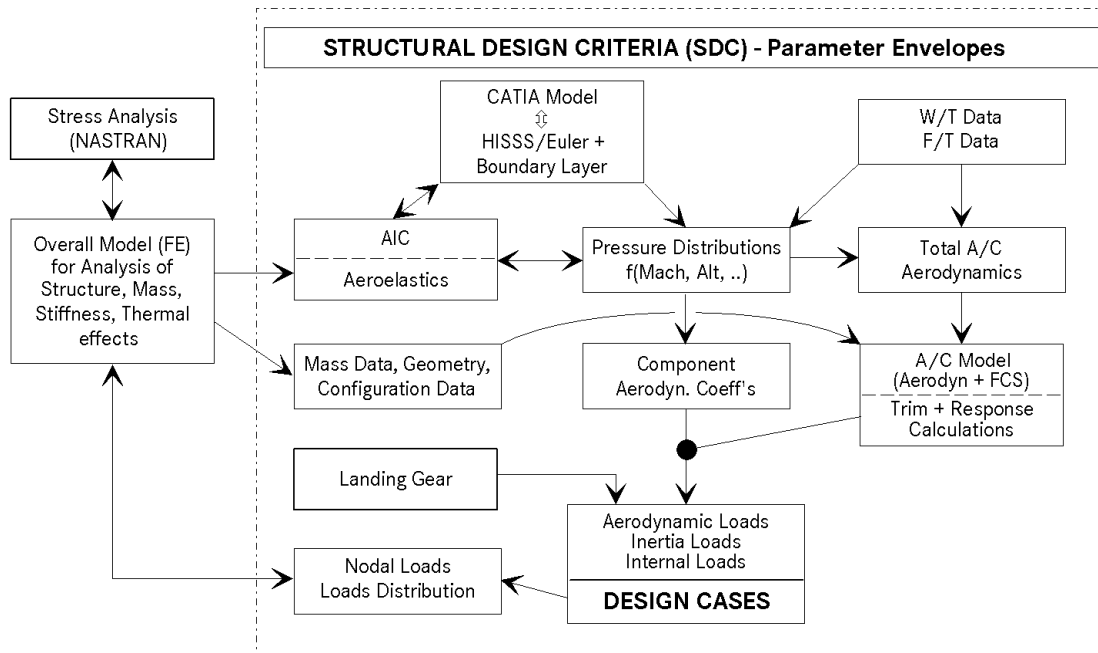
STRUCTURAL DESIGN CRITERIA (SDC) - Parameter Envelopes

Stress Analysis (NASTRAN)

CATIA Model
⇳
HISSS/Euler + Boundary Layer

W/T Data
F/T Data

Overall Model (FE) for Analysis of Structure, Mass, Stiffness, Thermal effects

AIC

Aeroelastics

Pressure Distributions f(Mach, Alt, ..)

Total A/C Aerodynamics

Mass Data, Geometry, Configuration Data

Component Aerodyn. Coeff's

A/C Model (Aerodyn + FCS)

Trim + Response Calculations

Landing Gear

Aerodynamic Loads
Inertia Loads
Internal Loads

DESIGN CASES

Nodal Loads
Loads Distribution